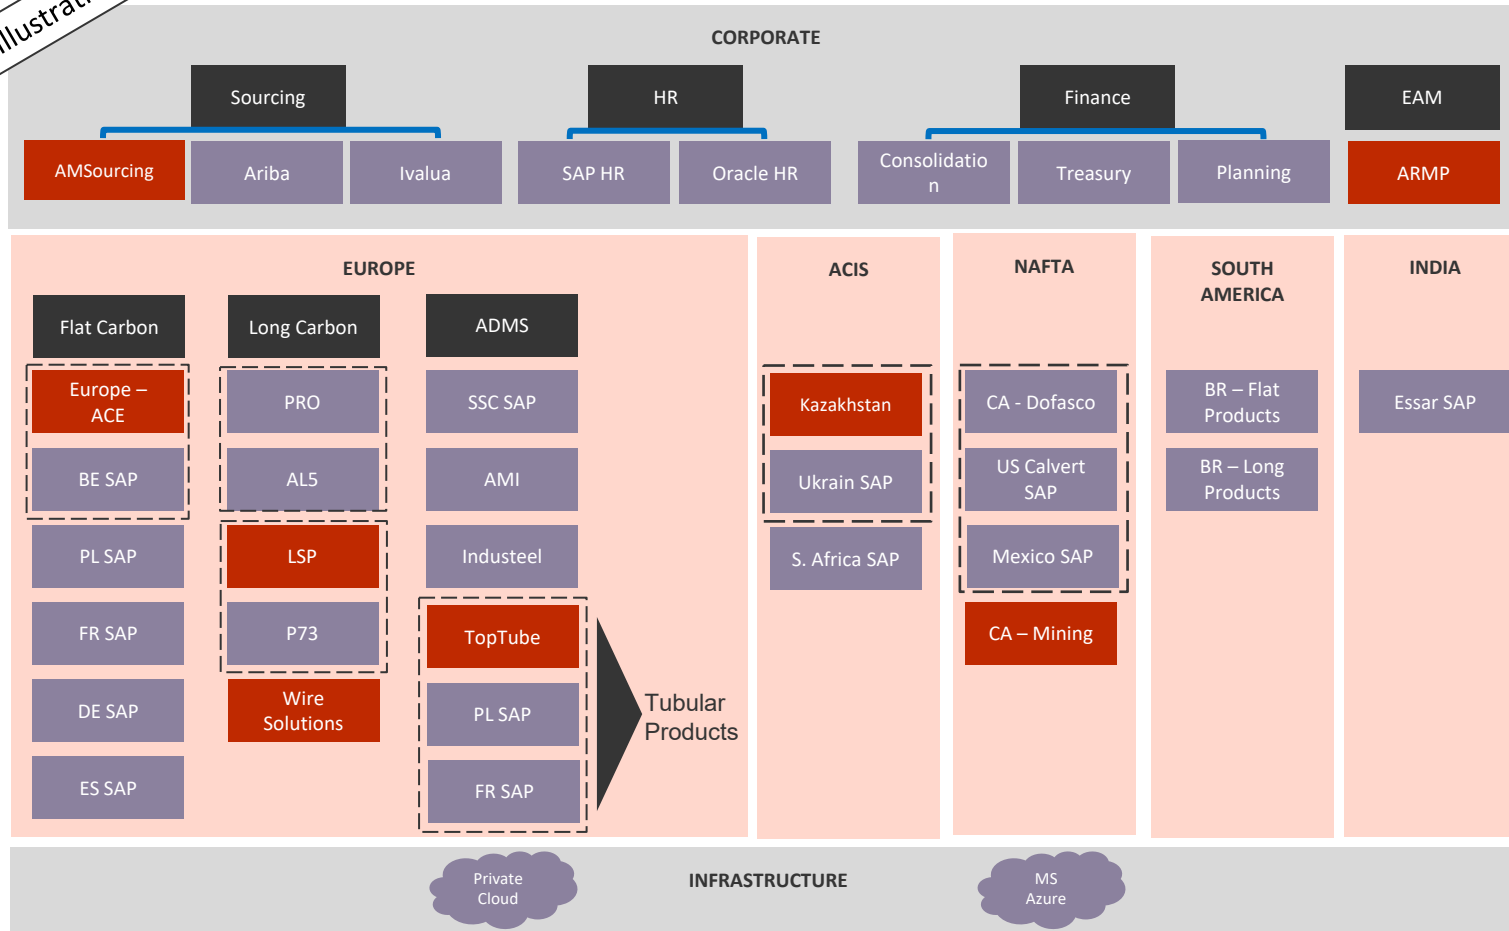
Illustrat

CORPORATE

Sourcing

AMSourcing

Ariba

Ivalua

HR

SAP HR

Oracle HR

Finance

Consolidation

Treasury

Planning

EAM

ARMP

EUROPE

Flat Carbon

Europe – ACE

BE SAP

PL SAP

FR SAP

DE SAP

ES SAP

Long Carbon

PRO

AL5

LSP

P73

Wire Solutions

ADMS

SSC SAP

AMI

Industeel

TopTube

PL SAP

FR SAP

Tubular Products

ACIS

Kazakhstan

Ukrain SAP

S. Africa SAP

NAFTA

CA - Dofasco

US Calvert SAP

Mexico SAP

CA – Mining

SOUTH AMERICA

BR – Flat Products

BR – Long Products

INDIA

Essar SAP

Private Cloud

INFRASTRUCTURE

MS Azure